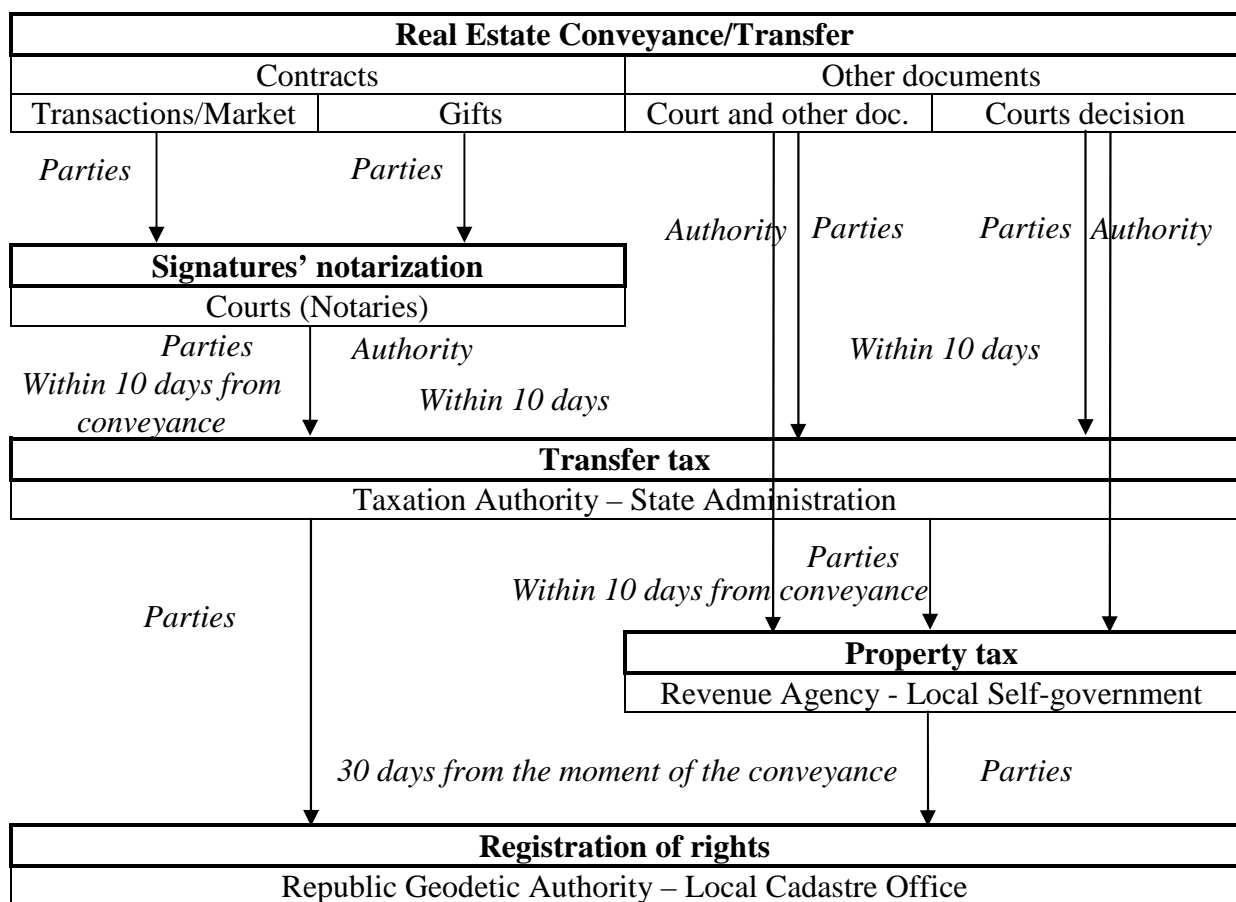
Real Estate Conveyance/Transfer

Contracts

Other documents

Transactions/Market

Gifts

Court and other doc.

Courts decision

Parties

Parties

Authority

Parties

Parties

Authority

Signatures' notarization

Courts (Notaries)

Parties
Within 10 days from conveyance

Authority

Within 10 days

Within 10 days

Transfer tax

Taxation Authority – State Administration

Parties

Parties
Within 10 days from conveyance

Property tax

Revenue Agency - Local Self-government

30 days from the moment of the conveyance

Parties

Registration of rights

Republic Geodetic Authority – Local Cadastre Office